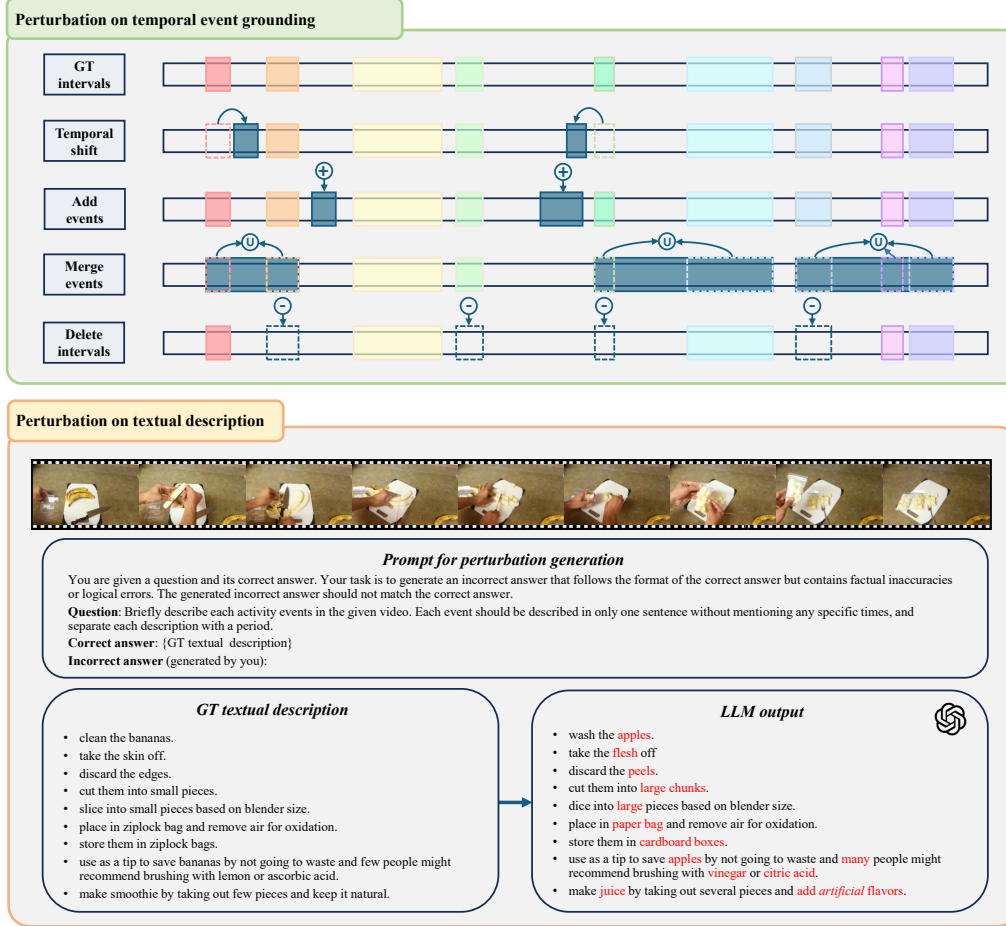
Perturbation on temporal event grounding

GT intervals

Temporal shift

Add events

Merge events

Delete intervals

Perturbation on textual description

Prompt for perturbation generation

You are given a question and its correct answer. Your task is to generate an incorrect answer that follows the format of the correct answer but contains factual inaccuracies or logical errors. The generated incorrect answer should not match the correct answer.

**Question**: Briefly describe each activity events in the given video. Each event should be described in only one sentence without mentioning any specific times, and separate each description with a period.

**Correct answer**: {GT textual description}

**Incorrect answer** (generated by you):

GT textual description

- clean the bananas.
- take the skin off.
- discard the edges.
- cut them into small pieces.
- slice into small pieces based on blender size.
- place in ziplock bag and remove air for oxidation.
- store them in ziplock bags.
- use as a tip to save bananas by not going to waste and few people might recommend brushing with lemon or ascorbic acid.
- make smoothie by taking out few pieces and keep it natural.

LLM output

- wash the apples.
- take the flesh off
- discard the peels.
- cut them into large chunks.
- dice into large pieces based on blender size.
- place in paper bag and remove air for oxidation.
- store them in cardboard boxes.
- use as a tip to save apples by not going to waste and many people might recommend brushing with vinegar or citric acid.
- make juice by taking out several pieces and add artificial flavors.